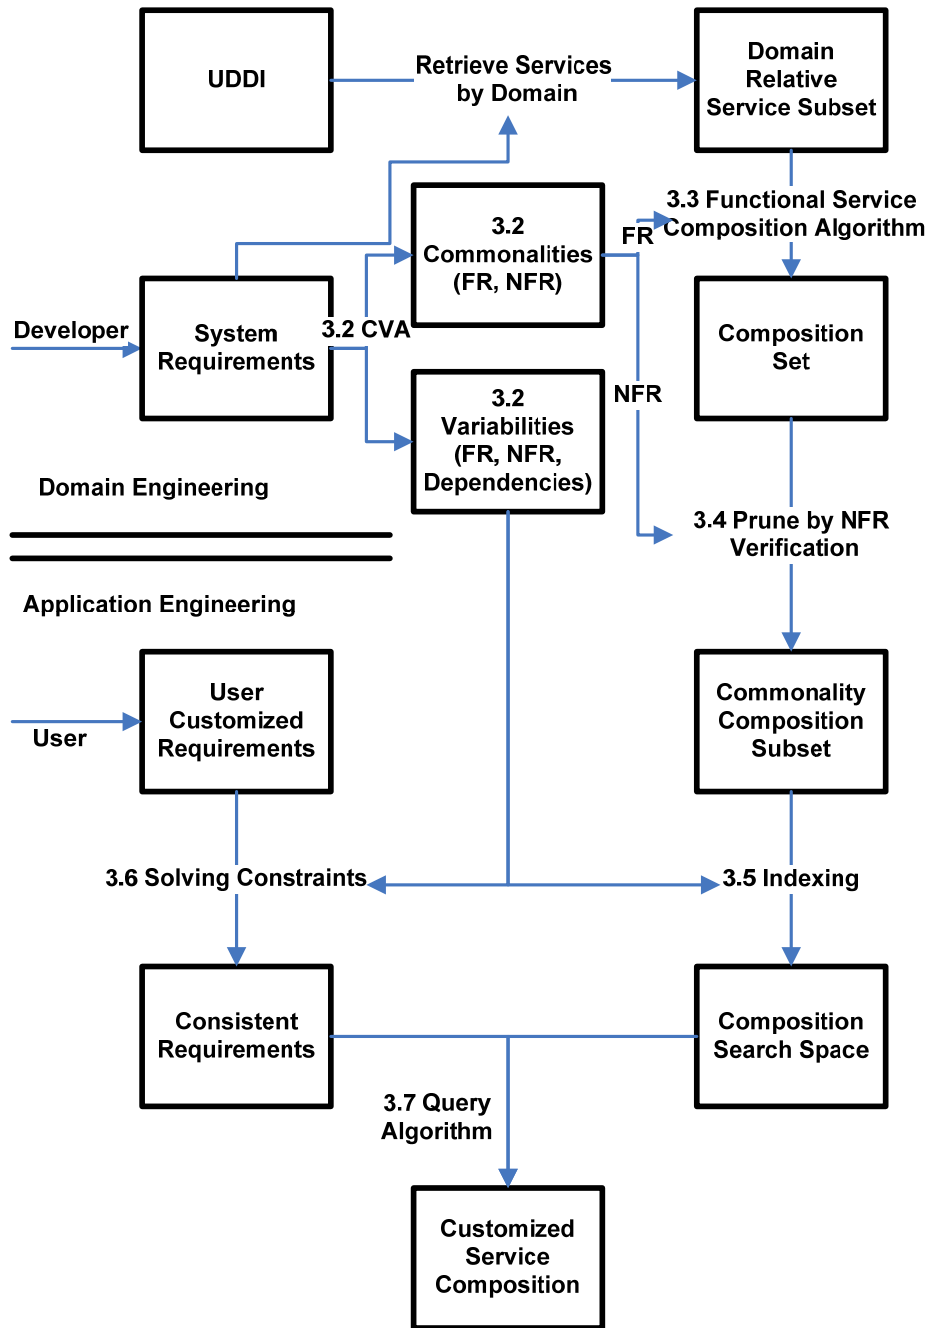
UDDI

Retrieve Services by Domain

Domain Relative Service Subset

3.3 Functional Service Composition Algorithm

3.2 Commonalities (FR, NFR)

FR

Developer

System Requirements

3.2 CVA

Composition Set

NFR

3.2 Variabilities (FR, NFR, Dependencies)

Domain Engineering

3.4 Prune by NFR Verification

Application Engineering

User

User Customized Requirements

Commonality Composition Subset

3.6 Solving Constraints

3.5 Indexing

Consistent Requirements

Composition Search Space

3.7 Query Algorithm

Customized Service Composition